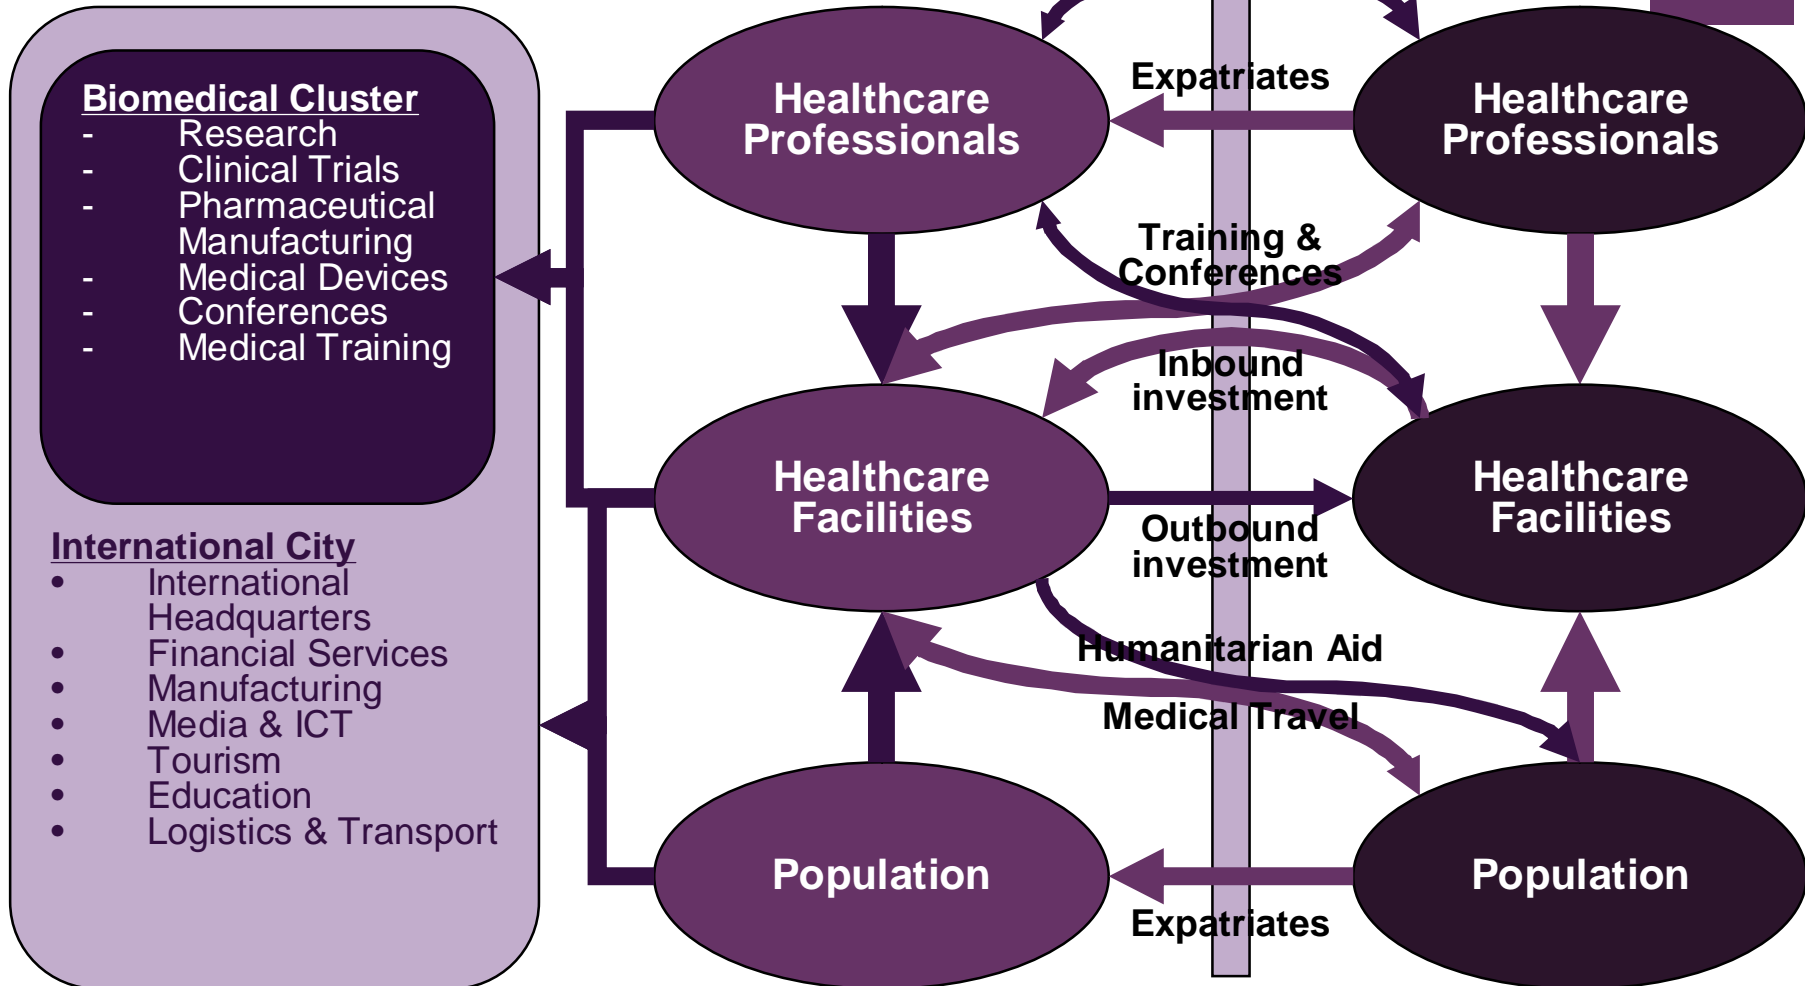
Biomedical Cluster
- Research
- Clinical Trials
- Pharmaceutical Manufacturing
- Medical Devices
- Conferences
- Medical Training

International City
• International Headquarters
• Financial Services
• Manufacturing
• Media & ICT
• Tourism
• Education
• Logistics & Transport

Healthcare Professionals

Expatriates

Healthcare Professionals

Training & Conferences

Inbound investment

Healthcare Facilities

Outbound investment

Healthcare Facilities

Humanitarian Aid

Medical Travel

Population

Expatriates

Population